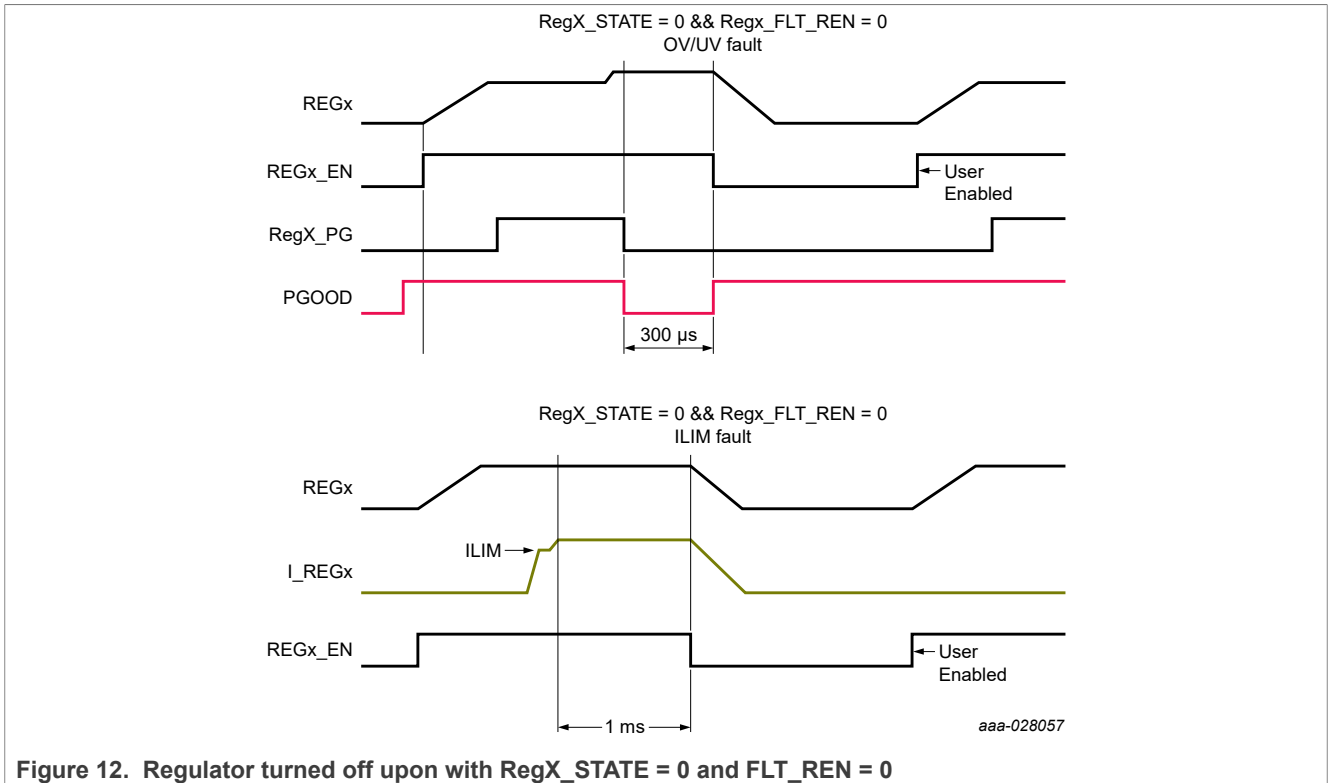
RegX_STATE = 0 && Regx_FLT_REN = 0
OV/UV fault

REGx

REGx_EN

User Enabled

RegX_PG

PGOOD

300 µs

RegX_STATE = 0 && Regx_FLT_REN = 0
ILIM fault

REGx

ILIM

I_REGx

REGx_EN

User Enabled

1 ms

aaa-028057

Figure 12. Regulator turned off upon with RegX_STATE = 0 and FLT_REN = 0